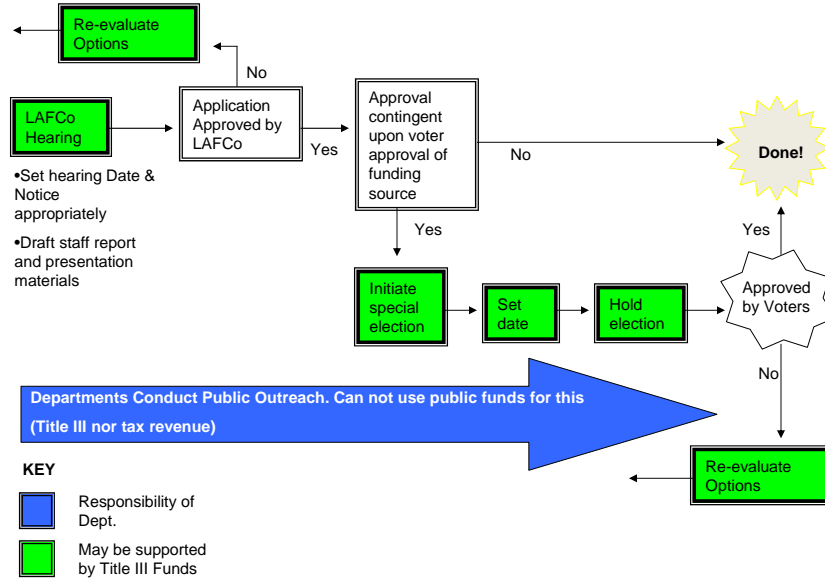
Re-evaluate Options

No

LAFCo Hearing

Application Approved by LAFCo

Yes

Approval contingent upon voter approval of funding source

No

Done!

•Set hearing Date & Notice appropriately

•Draft staff report and presentation materials

Yes

Yes

Initiate special election

Set date

Hold election

Approved by Voters

No

Departments Conduct Public Outreach. Can not use public funds for this

(Title III nor tax revenue)

KEY

Responsibility of Dept.

May be supported by Title III Funds

Re-evaluate Options